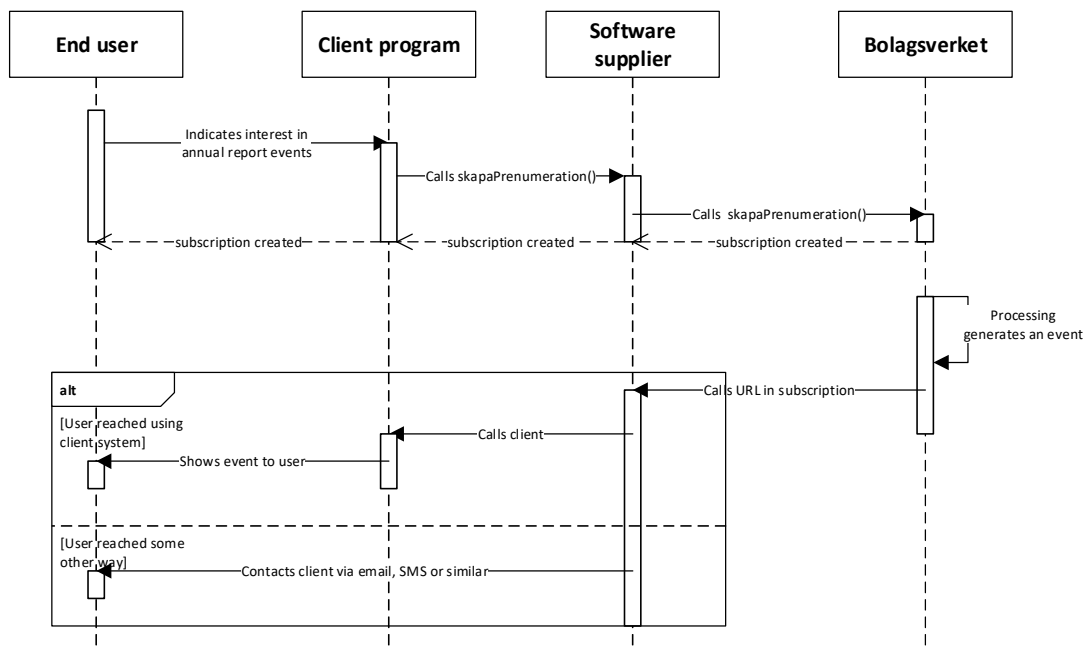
End user

Client program

Software supplier

Bolagsverket

Indicates interest in annual report events

Calls skapaPrenumeration()

Calls skapaPrenumeration()

subscription created

subscription created

subscription created

Processing generates an event

alt

Calls URL in subscription

[User reached using client system]

Calls client

Shows event to user

[User reached some other way]

Contacts client via email, SMS or similar